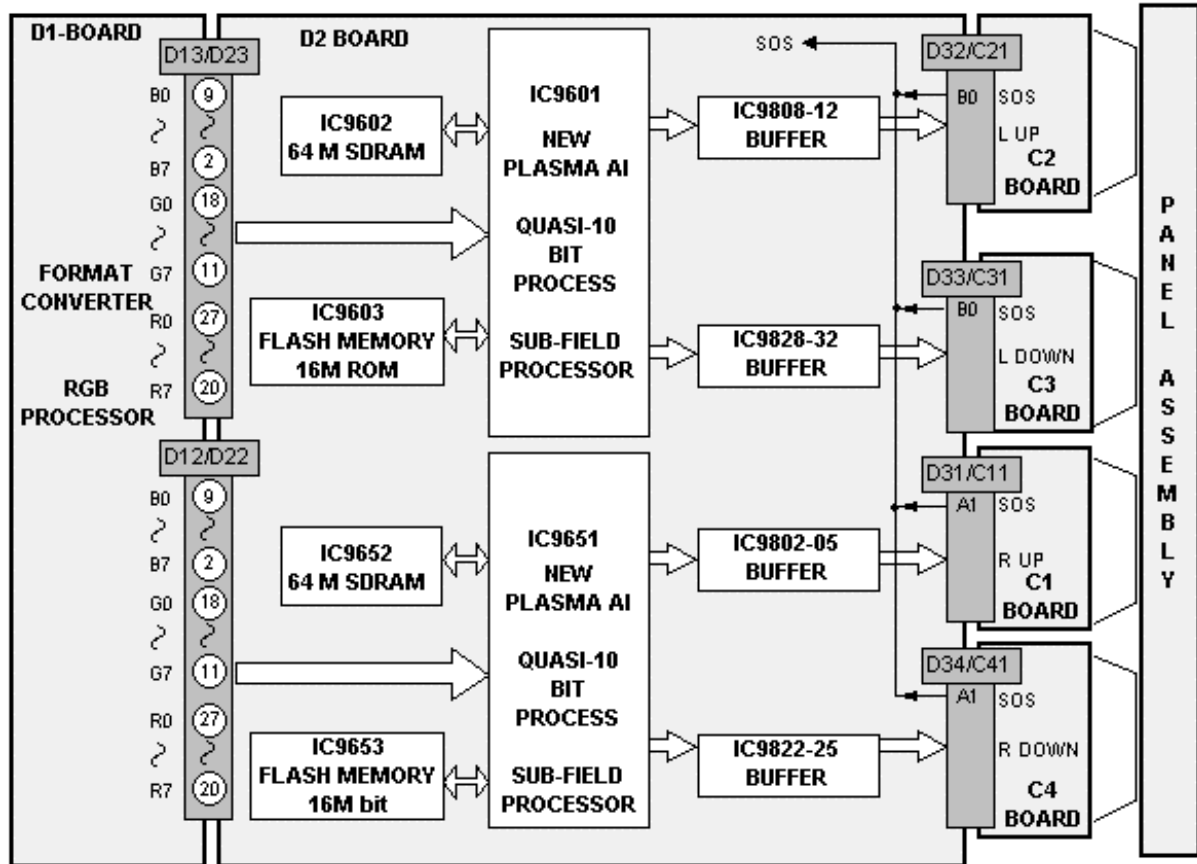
D1-BOARD

FORMAT CONVERTER

RGB PROCESSOR

D13/D23

B0 9
B7 2
G0 18
G7 11
R0 27
R7 20

D12/D22

B0 9
B7 2
G0 18
G7 11
R0 27
R7 20

D2 BOARD

IC9602
64 M SDRAM

IC9603
FLASH MEMORY
16M ROM

IC9601
NEW
PLASMA AI
QUASI-10
BIT
PROCESS
SUB-FIELD
PROCESSOR

IC9808-12
BUFFER

IC9828-32
BUFFER

IC9652
64 M SDRAM

IC9653
FLASH MEMORY
16M bit

IC9651
NEW
PLASMA AI
QUASI-10
BIT
PROCESS
SUB-FIELD
PROCESSOR

IC9802-05
BUFFER

IC9822-25
BUFFER

SOS

D32/C21
B0 SOS
L UP
C2
BOARD

D33/C31
B0 SOS
L DOWN
C3
BOARD

D31/C11
A1 SOS
R UP
C1
BOARD

D34/C41
A1 SOS
R DOWN
C4
BOARD

PANEL ASSEMBLY